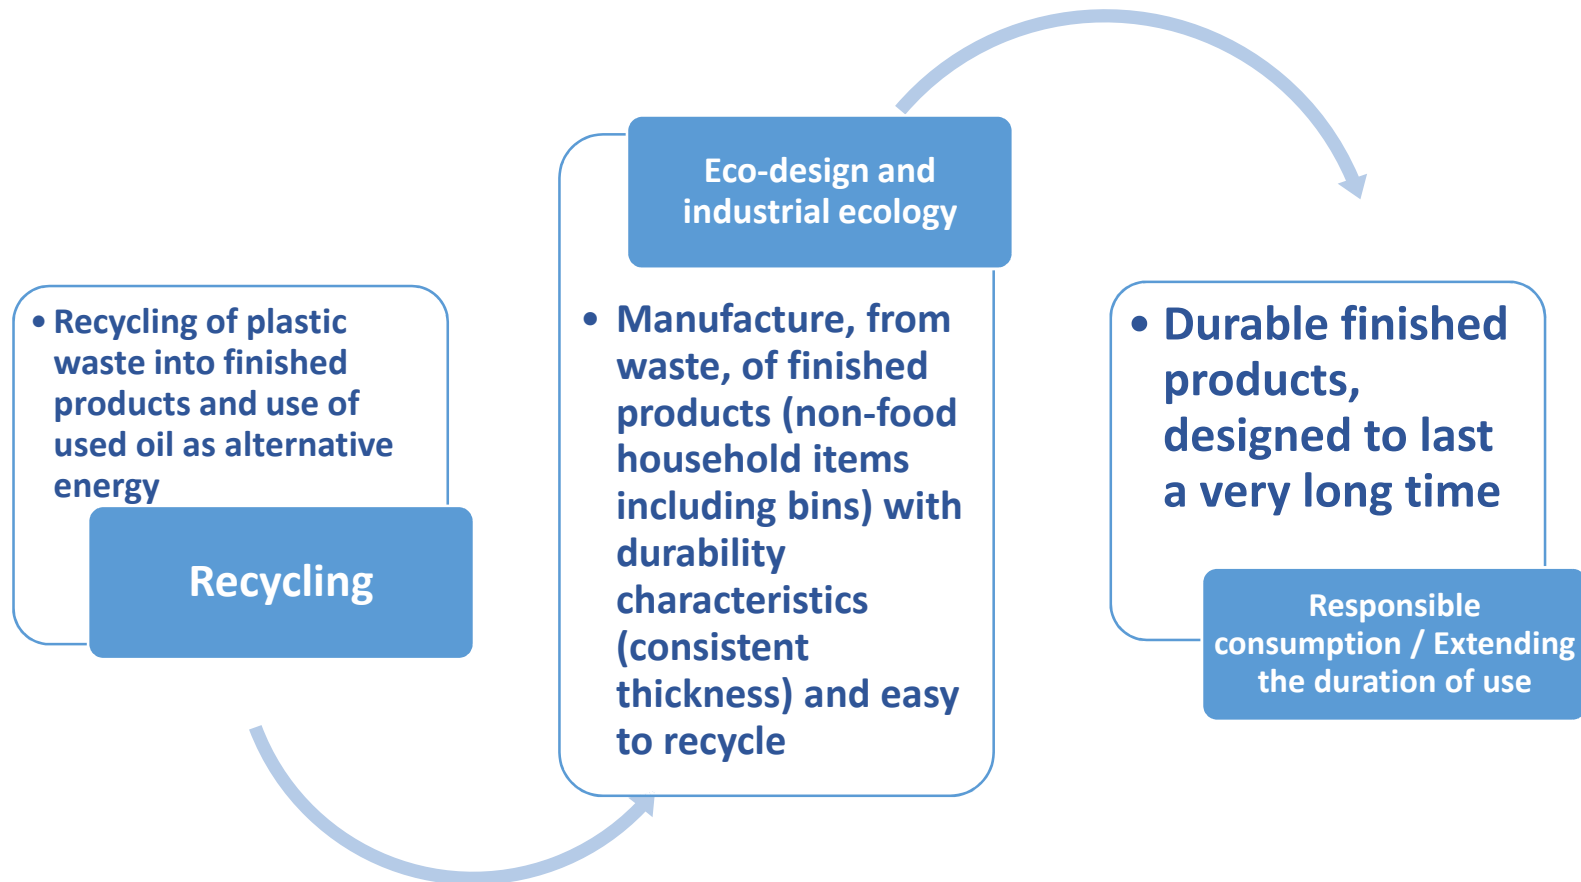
• Recycling of plastic waste into finished products and use of used oil as alternative energy

Recycling

Eco-design and industrial ecology

• Manufacture, from waste, of finished products (non-food household items including bins) with durability characteristics (consistent thickness) and easy to recycle

• Durable finished products, designed to last a very long time

Responsible consumption / Extending the duration of use